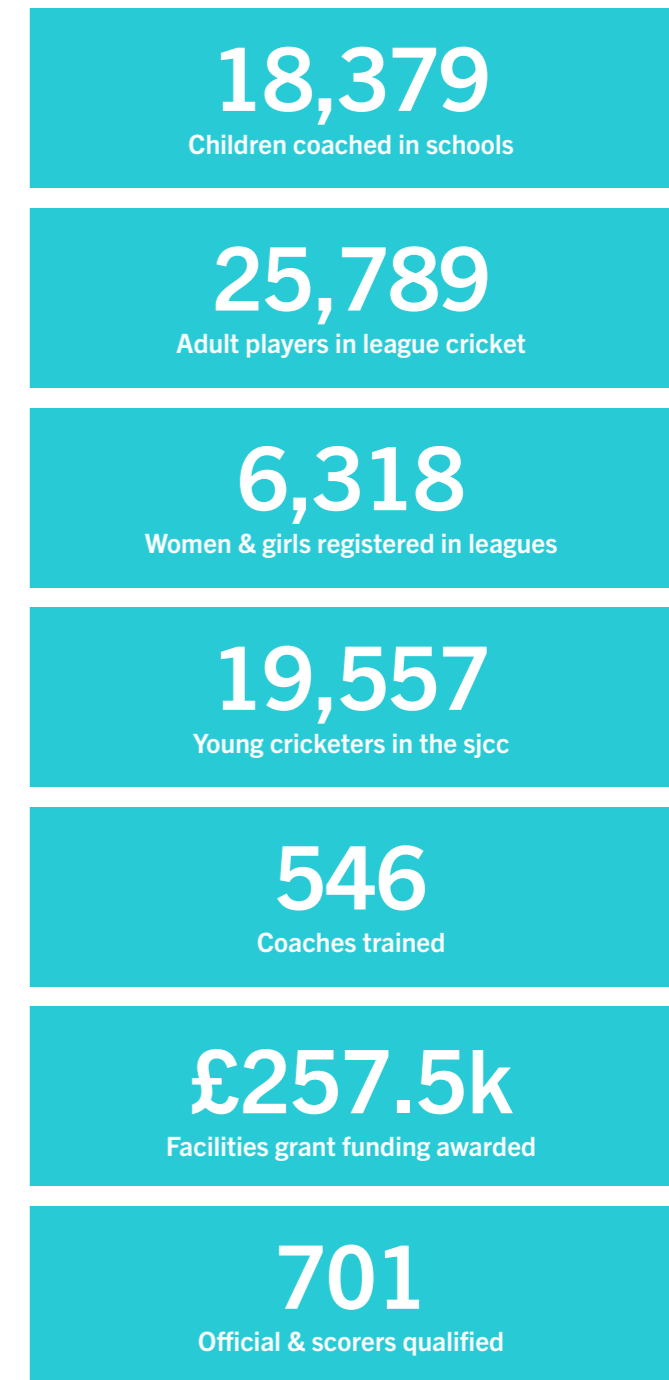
18,379
Children coached in schools

25,789
Adult players in league cricket

6,318
Women & girls registered in leagues

19,557
Young cricketers in the sjcc

546
Coaches trained

£257.5k
Facilities grant funding awarded

701
Official & scorers qualified